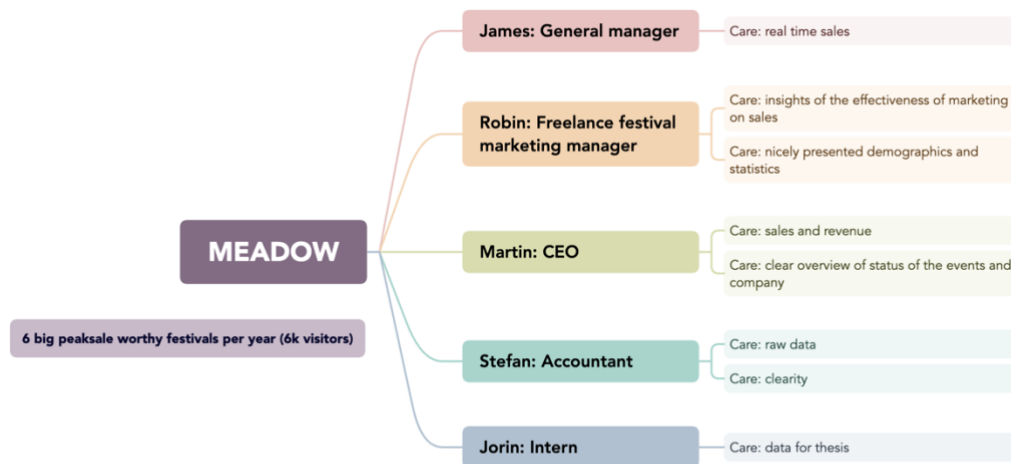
MEADOW

6 big peaksale worthy festivals per year (6k visitors)

James: General manager

Care: real time sales

Robin: Freelance festival marketing manager

Care: insights of the effectiveness of marketing on sales

Care: nicely presented demographics and statistics

Martin: CEO

Care: sales and revenue

Care: clear overview of status of the events and company

Stefan: Accountant

Care: raw data

Care: clearity

Jorin: Intern

Care: data for thesis